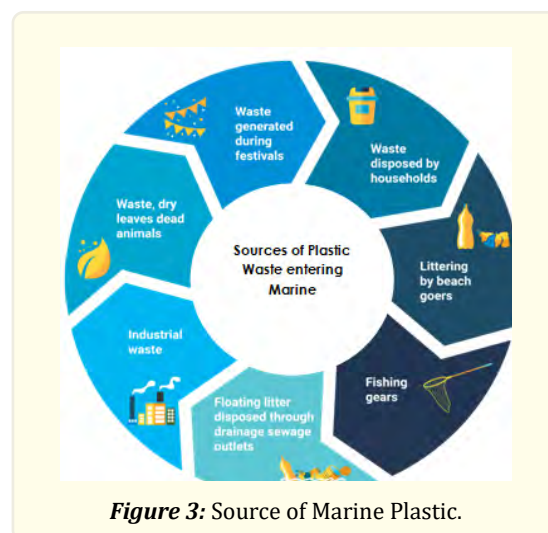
Sources of Plastic Waste entering Marine

Waste generated during festivals

Waste disposed by households

Littering by beach goers

Fishing gears

Floating litter disposed through drainage sewage outlets

Industrial waste

Waste, dry leaves dead animals

*Figure 3:* Source of Marine Plastic.